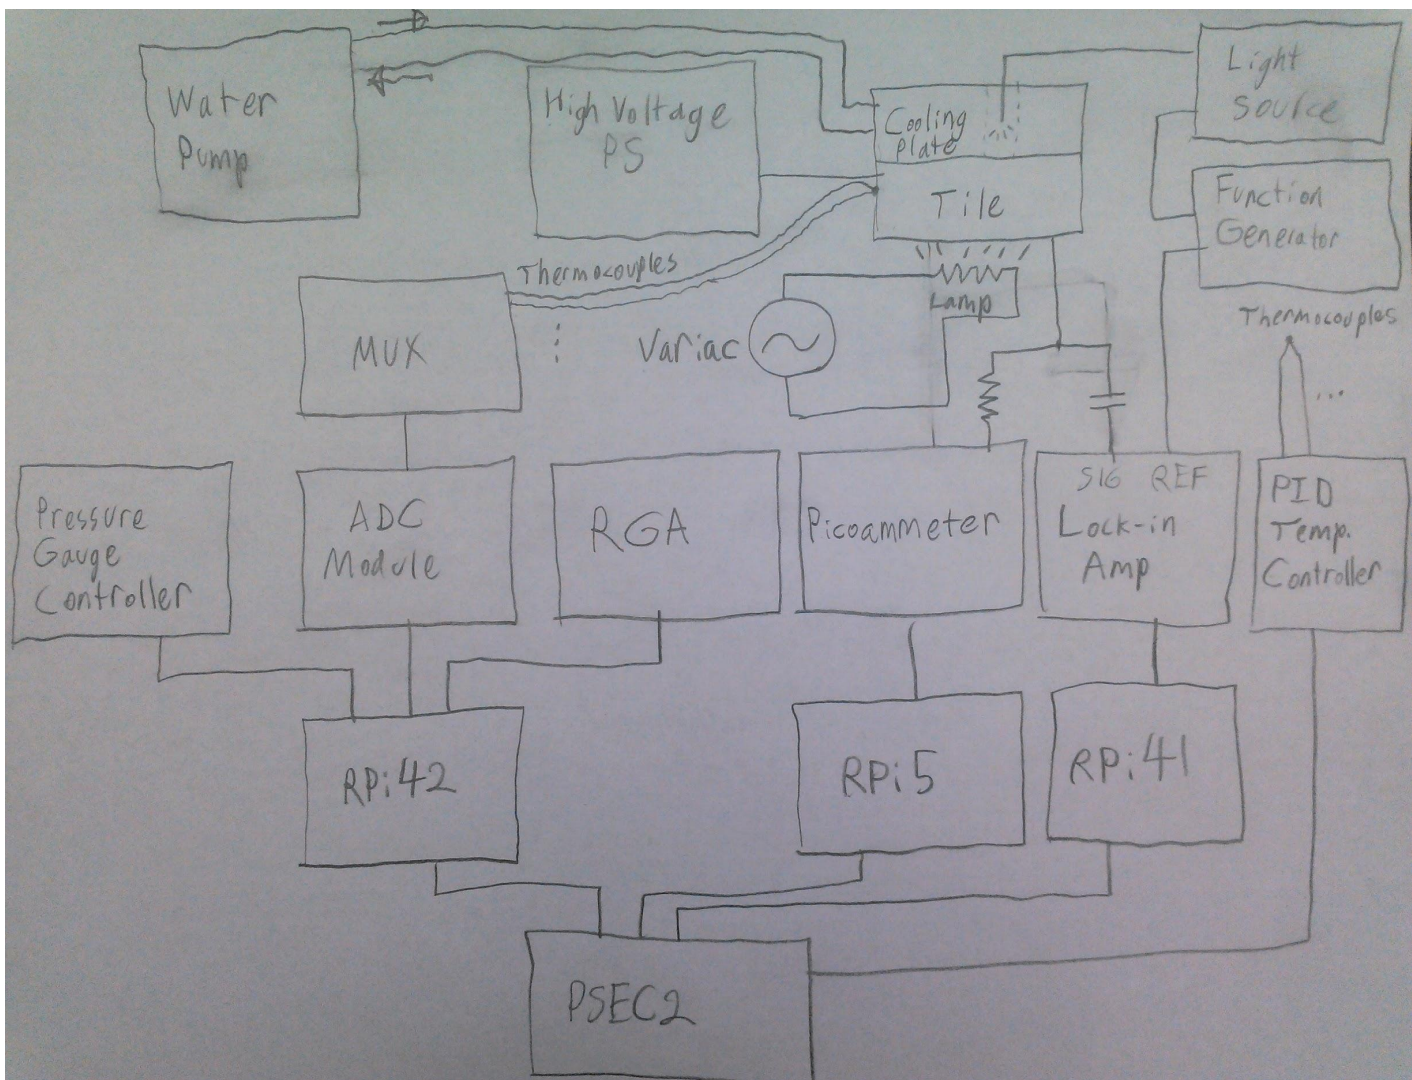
Water Pump

High Voltage PS

Cooling plate

Tile

Light Source

Function Generator

Thermocouples

Lamp

MUX

Variac

Thermocouples

Pressure Gauge Controller

ADC Module

RGA

Picoammeter

SIG REF
Lock-in Amp

PID Temp. Controller

RPi42

RPi5

RPi41

PSEC2